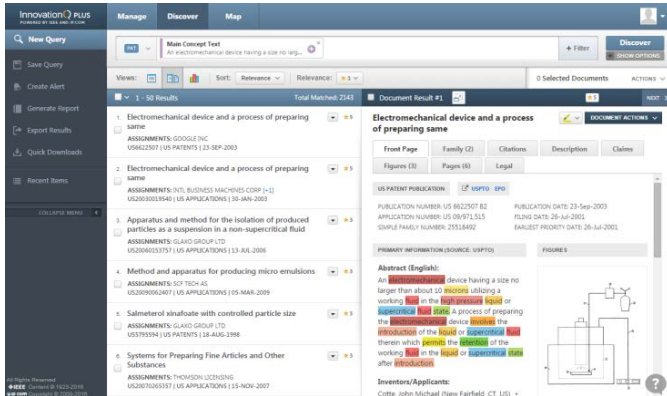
Innovation Q PLUS
POWERED BY IEEE AND IP.COM

Manage Discover Map

New Query

Save Query

Create Alert

Generate Report

Export Results

Quick Downloads

Recent Items

COLLAPSE MENU

All Rights Reserved
IEEE Content © 1623-2018
ip.com Copyright © 2006-2018

PAT

Main Concept Text
An electromechanical device having a size no larg...

+ Filter

Discover
SHOW OPTIONS

Views:

Sort: Relevance

Relevance:

0 Selected Documents

ACTIONS

1 - 50 Results

Total Matched: 2143

1. Electromechanical device and a process of preparing same
ASSIGNMENTS: GOOGLE INC
US6622507 | US PATENTS | 23-SEP-2003

2. Electromechanical device and a process of preparing same
ASSIGNMENTS: INTL BUSINESS MACHINES CORP [+1]
US20030019540 | US APPLICATIONS | 30-JAN-2003

3. Apparatus and method for the isolation of produced particles as a suspension in a non-supercritical fluid
ASSIGNMENTS: GLAXO GROUP LTD
US20060153757 | US APPLICATIONS | 13-JUL-2006

4. Method and apparatus for producing micro emulsions
ASSIGNMENTS: SCF TECH AS
US20090062407 | US APPLICATIONS | 05-MAR-2009

5. Salmeterol xinafoate with controlled particle size
ASSIGNMENTS: GLAXO GROUP LTD
US5795594 | US PATENTS | 18-AUG-1998

6. Systems for Preparing Fine Articles and Other Substances
ASSIGNMENTS: THOMSON LICENSING
US20070265357 | US APPLICATIONS | 15-NOV-2007

Document Result #1

NEXT

Electromechanical device and a process of preparing same

DOCUMENT ACTIONS

Front Page | Family (2) | Citations | Description | Claims
Figures (3) | Pages (6) | Legal

US PATENT PUBLICATION

USPTO EPO

PUBLICATION NUMBER: US 6622507 B2
APPLICATION NUMBER: US 09/971,515
SIMPLE FAMILY NUMBER: 25518492

PUBLICATION DATE: 23-Sep-2003
FILING DATE: 26-Jul-2001
EARLIEST PRIORITY DATE: 26-Jul-2001

PRIMARY INFORMATION (SOURCE: USPTO)

FIGURES

Abstract (English):
An electromechanical device having a size no larger than about 10 microns utilizing a working fluid in the high pressure liquid or supercritical fluid state. A process of preparing the electromechanical device involves the introduction of the liquid or supercritical fluid therein which permits the retention of the working fluid in the liquid or supercritical state after introduction.

Inventors/Applicants:
Cotte, John Michael (New Fairfield, CT, US)